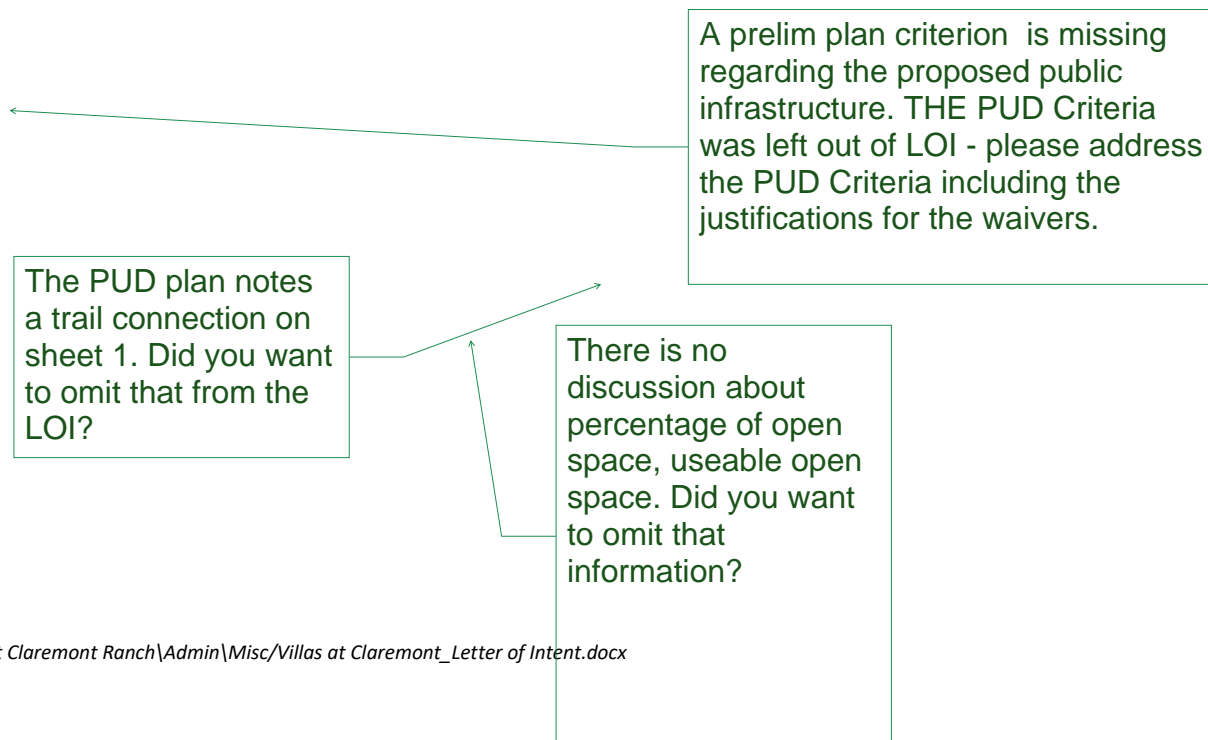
A prelim plan criterion is missing regarding the proposed public infrastructure. THE PUD Criteria was left out of LOI - please address the PUD Criteria including the justifications for the waivers.

The PUD plan notes a trail connection on sheet 1. Did you want to omit that from the LOI?

There is no discussion about percentage of open space, useable open space. Did you want to omit that information?

t Claremont Ranch\Admin\Misc/Villas at Claremont_Letter of Intent.docx